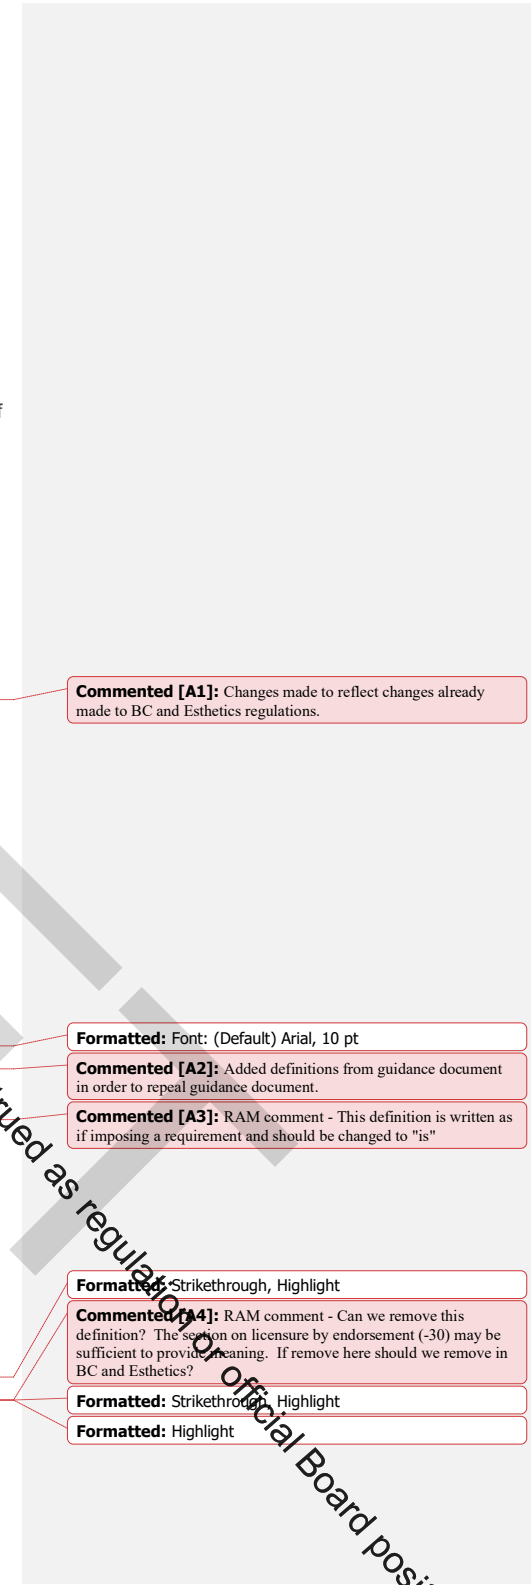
f

**Commented [A1]:** Changes made to reflect changes already made to BC and Esthetics regulations.

**Formatted:** Font: (Default) Arial, 10 pt

**Commented [A2]:** Added definitions from guidance document in order to repeal guidance document.

**Commented [A3]:** RAM comment - This definition is written as if imposing a requirement and should be changed to "is"

**Formatted:** Strikethrough, Highlight

**Commented [A4]:** RAM comment - Can we remove this definition? The section on licensure by endorsement (-30) may be sufficient to provide meaning. If remove here should we remove in BC and Esthetics?

**Formatted:** Strikethrough, Highlight

**Formatted:** Highlight

ued as regulation or official Board posi